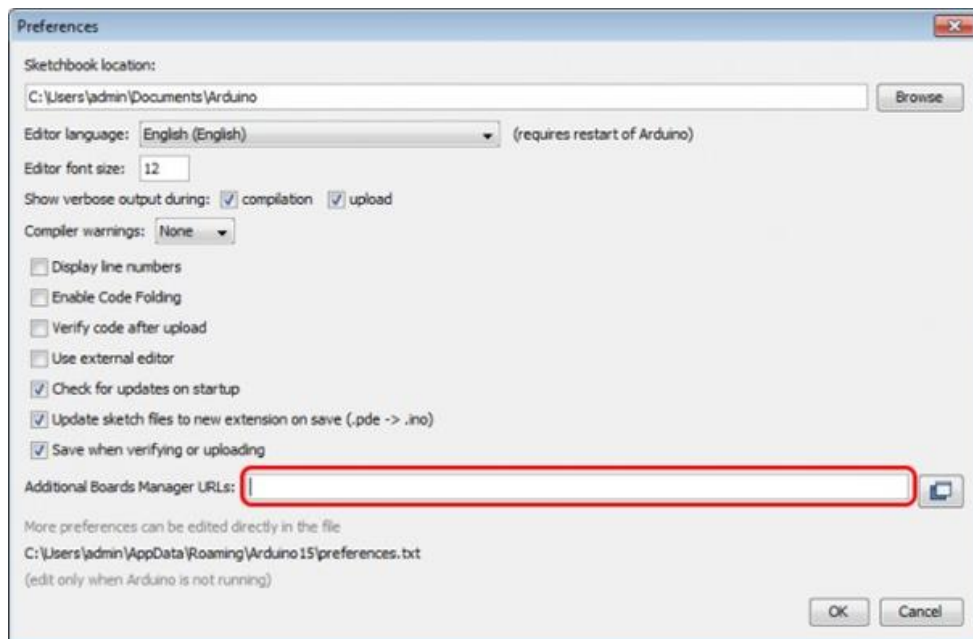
Preferences

Sketchbook location:

C:\Users\admin\Documents\Arduino

Browse

Editor language: English (English) (requires restart of Arduino)

Editor font size: 12

Show verbose output during: compilation upload

Compiler warnings: None

Display line numbers

Enable Code Folding

Verify code after upload

Use external editor

Check for updates on startup

Update sketch files to new extension on save (.pde -> .ino)

Save when verifying or uploading

Additional Boards Manager URLs:

More preferences can be edited directly in the file

C:\Users\admin\AppData\Roaming\Arduino15\preferences.txt

(edit only when Arduino is not running)

OK Cancel